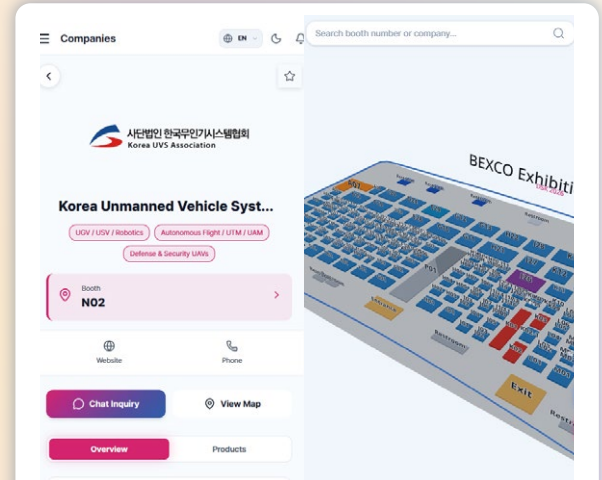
Companies

EN

Search booth number or company...

사단법인 한국무인기시스템협회
Korea UVS Association

Korea Unmanned Vehicle Syst...

UGV / USV / Robotics

Autonomous Flight / UTM / UAM

Defense & Security UAVs

Booth
N02

Website

Phone

Chat Inquiry

View Map

Overview

Products

BEXCO Exhibiti

Exit